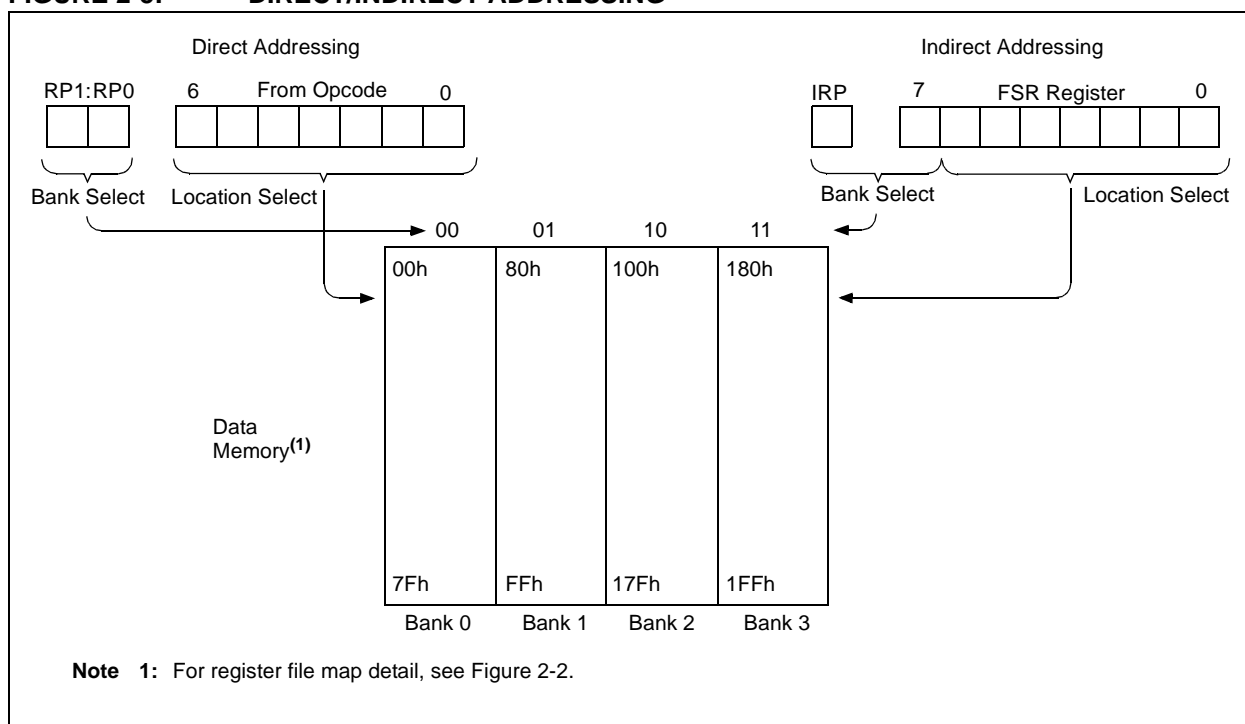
FIGURE 2-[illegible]: DIRECT/INDIRECT ADDRESSING

Direct Addressing

RP1:RP0 6 From Opcode 0

Bank Select Location Select

Indirect Addressing

IRP 7 FSR Register 0

Bank Select Location Select

00 01 10 11

00h 80h 100h 180h

Data Memory$^{(1)}$

7Fh FFh 17Fh 1FFh

Bank 0 Bank 1 Bank 2 Bank 3

**Note 1:** For register file map detail, see Figure 2-2.